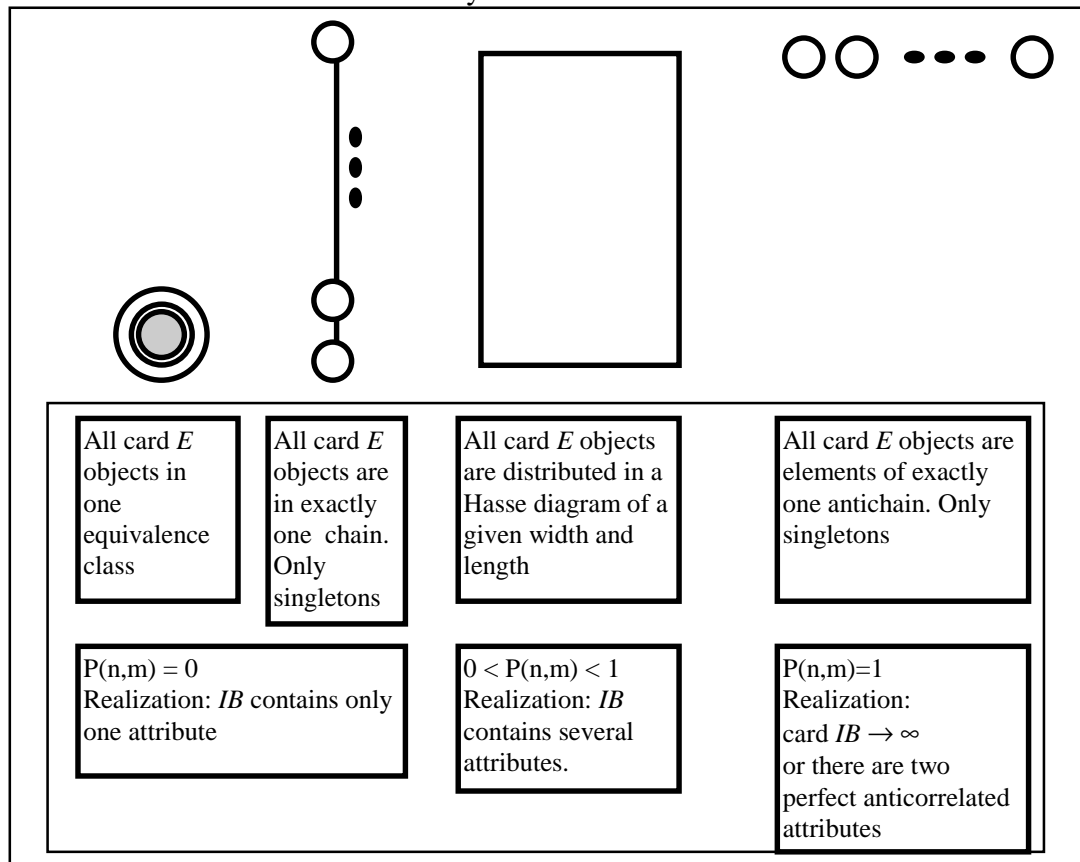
All card *E* objects in one equivalence class

All card *E* objects are in exactly one chain. Only singletons

All card *E* objects are distributed in a Hasse diagram of a given width and length

All card *E* objects are elements of exactly one antichain. Only singletons

$P(n,m) = 0$
Realization: *IB* contains only one attribute

$0 < P(n,m) < 1$
Realization: *IB* contains several attributes.

$P(n,m)=1$
Realization:
card $IB \rightarrow \infty$
or there are two perfect anticorrelated attributes